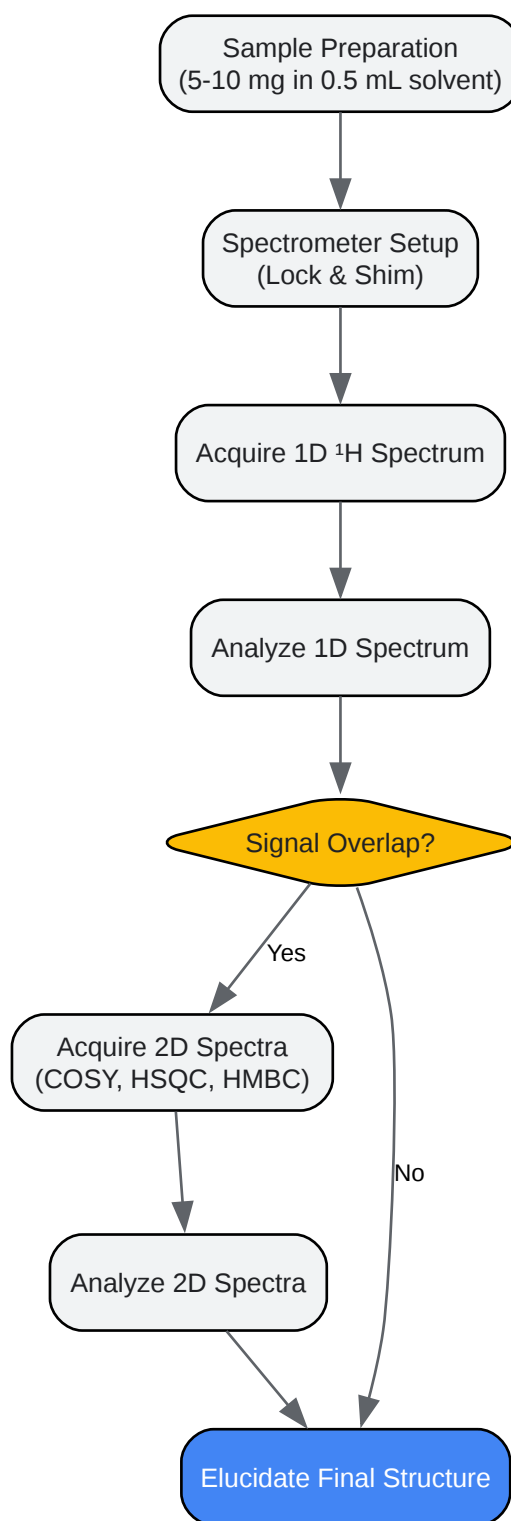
Sample Preparation
(5-10 mg in 0.5 mL solvent)

Spectrometer Setup
(Lock & Shim)

Acquire 1D $^1$H Spectrum

Analyze 1D Spectrum

Signal Overlap?

Yes

Acquire 2D Spectra
(COSY, HSQC, HMBC)

No

Analyze 2D Spectra

Elucidate Final Structure